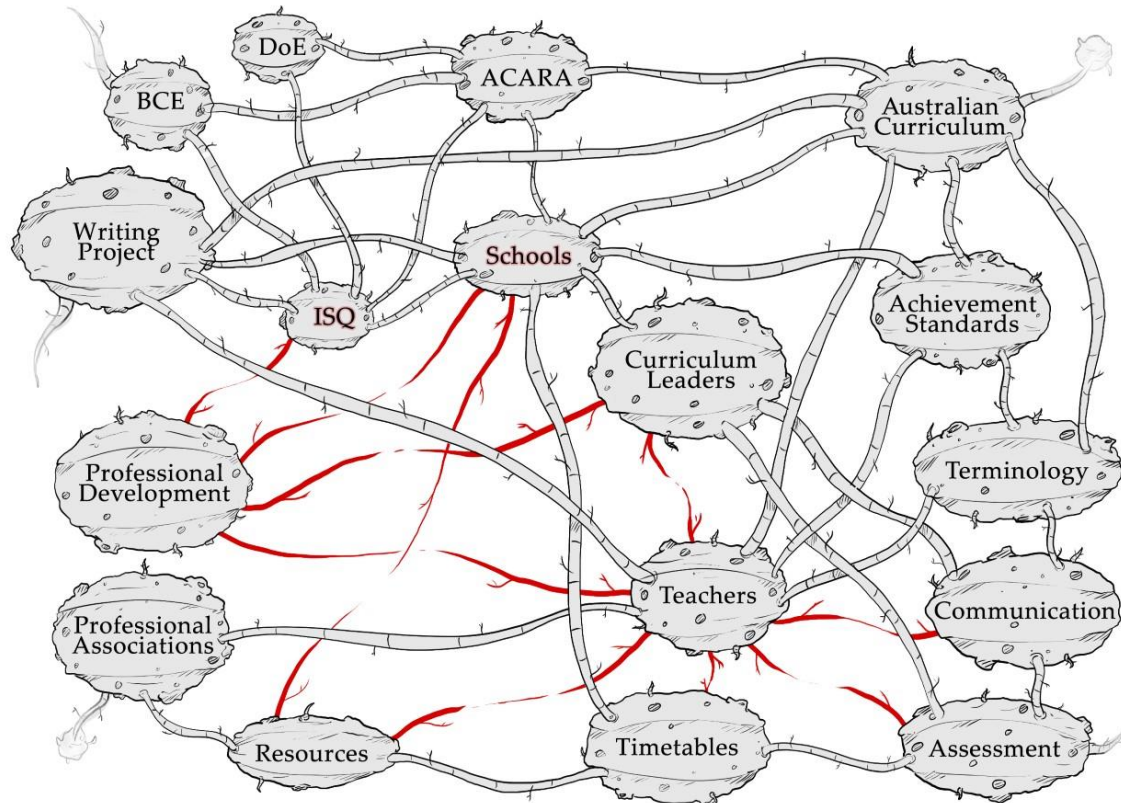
DoE
ACARA
BCE
Australian Curriculum
Writing Project
Schools
ISQ
Achievement Standards
Curriculum Leaders
Professional Development
Terminology
Teachers
Professional Associations
Communication
Resources
Timetables
Assessment